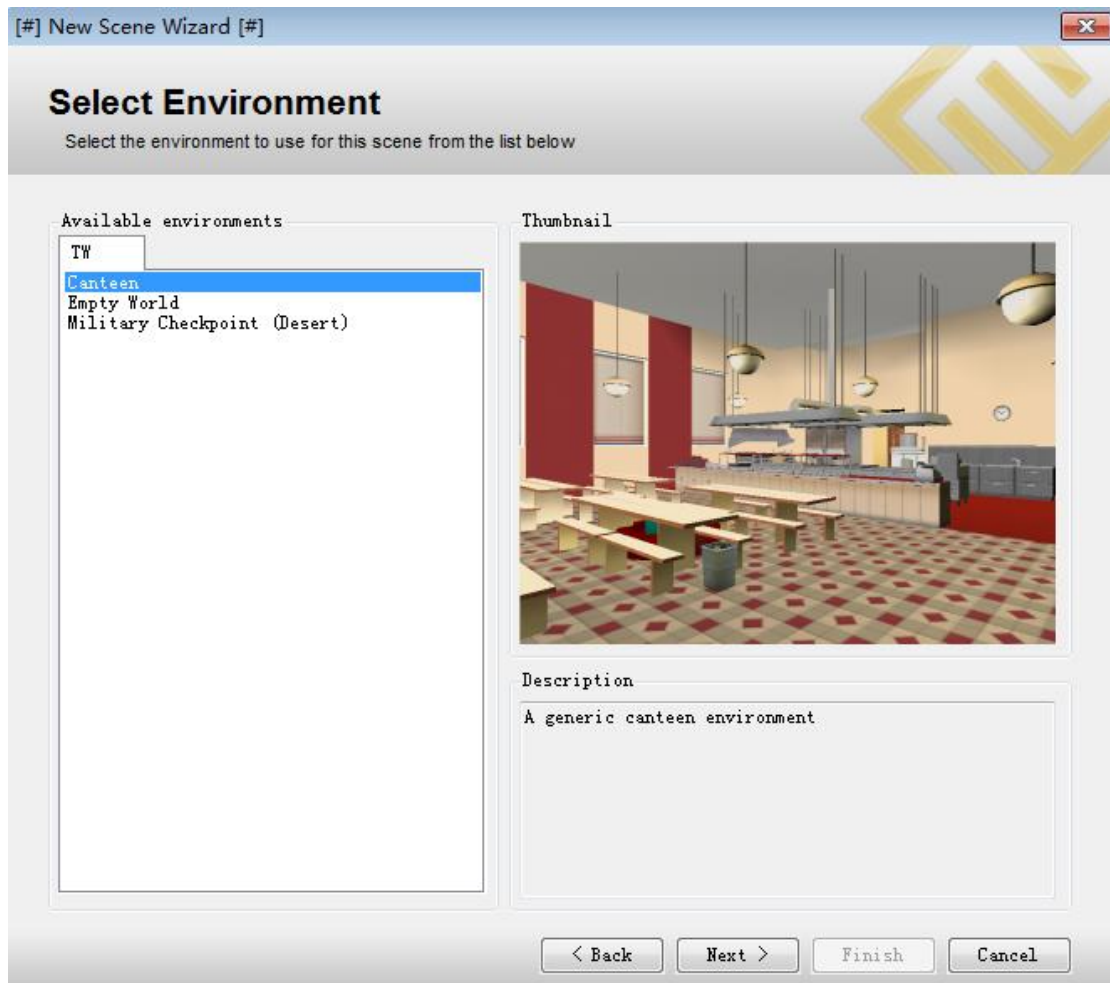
[#] New Scene Wizard [#]

Select Environment
Select the environment to use for this scene from the list below

Available environments

TW

Canteen
Empty World
Military Checkpoint (Desert)

Thumbnail

Description

A generic canteen environment

< Back
Next >
Finish
Cancel